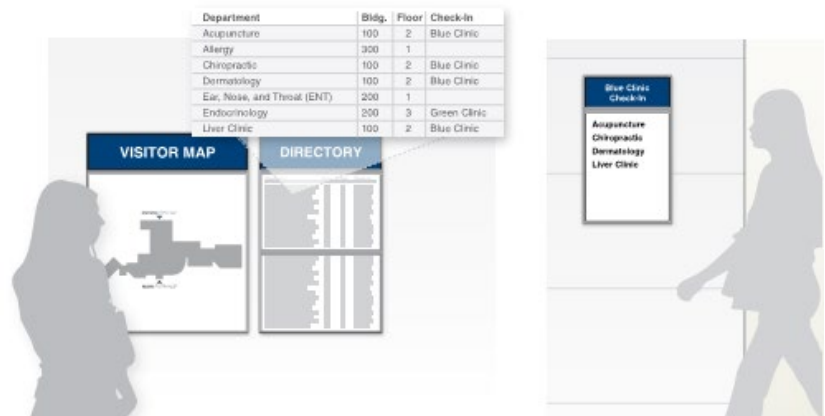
| Department | Bldg. | Floor | Check-In |
|---|---|---|---|
| Acupuncture | 100 | 2 | Blue Clinic |
| Allergy | 300 | 1 | |
| Chiropractic | 100 | 2 | Blue Clinic |
| Dermatology | 100 | 2 | Blue Clinic |
| Ear, Nose, and Throat (ENT) | 200 | 1 | |
| Endocrinology | 200 | 3 | Green Clinic |
| Liver Clinic | 100 | 2 | Blue Clinic |

VISITOR MAP

DIRECTORY

Blue Clinic Check-In

Acupuncture
Chiropractic
Dermatology
Liver Clinic